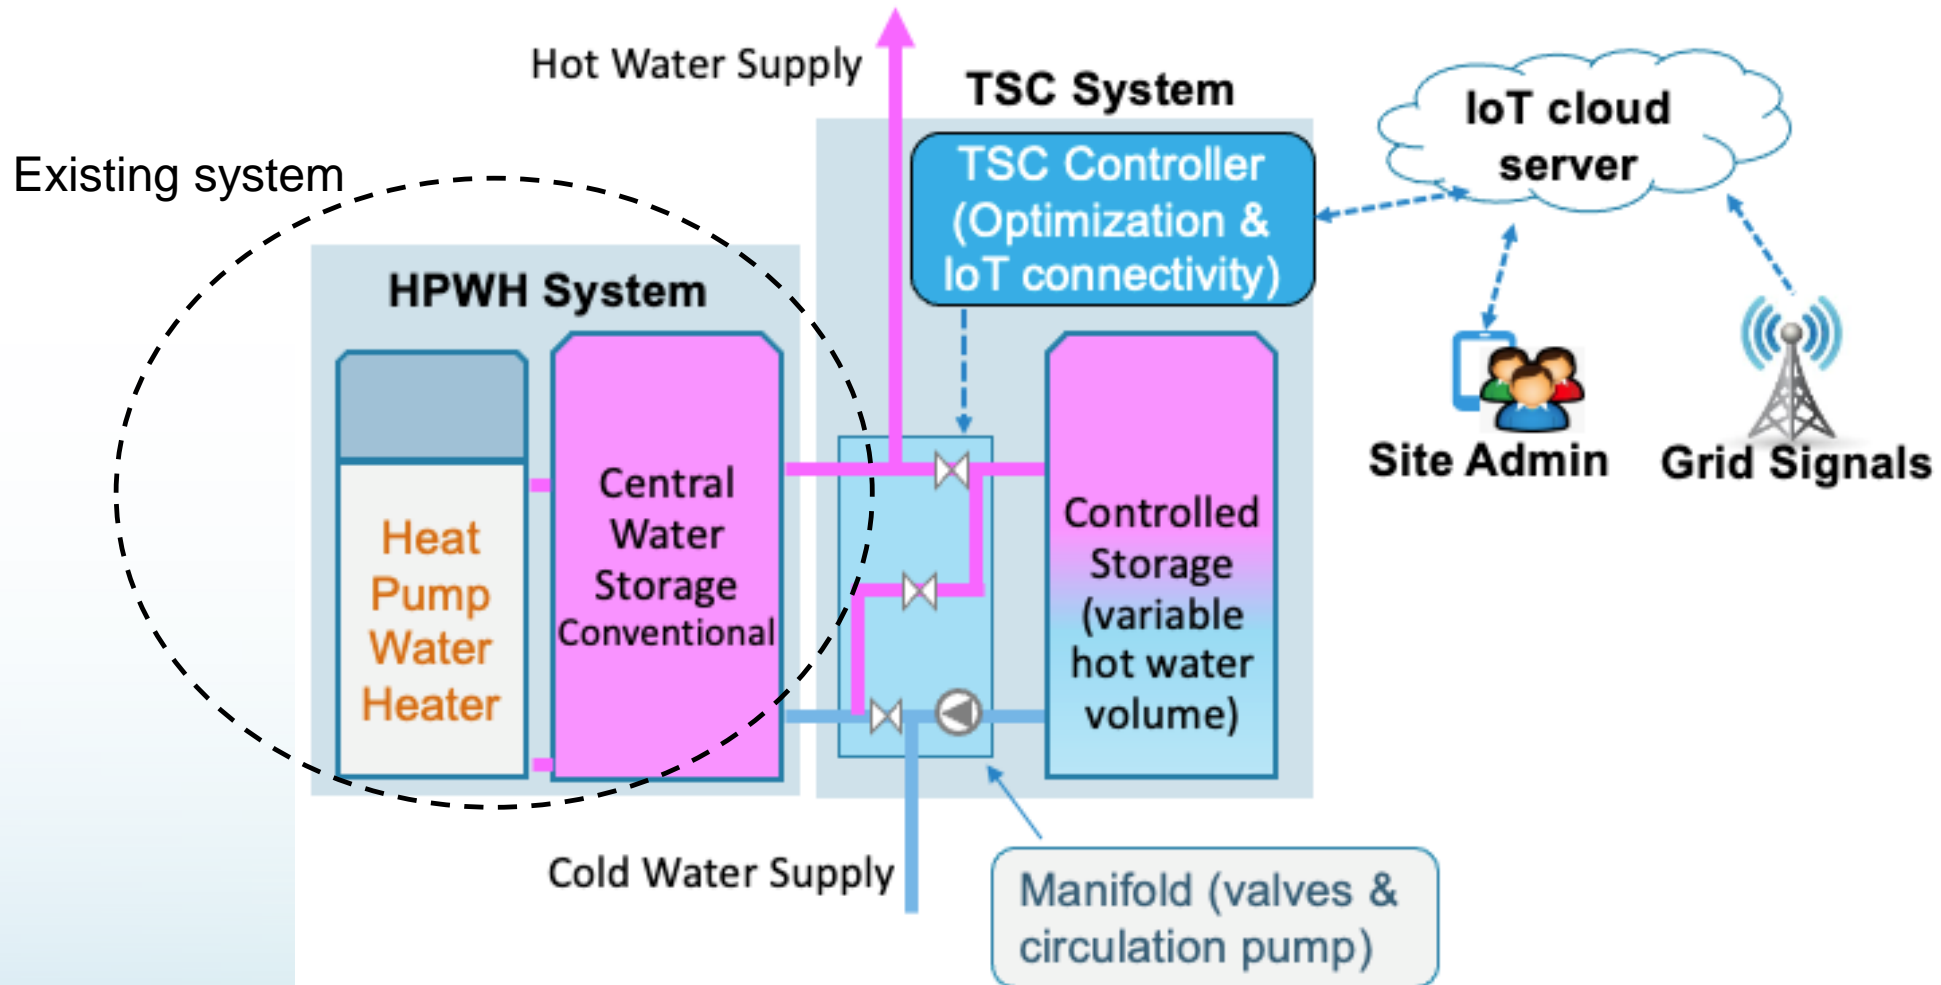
Hot Water Supply

TSC System

IoT cloud server

Existing system

TSC Controller (Optimization & IoT connectivity)

HPWH System

Heat Pump Water Heater

Central Water Storage Conventional

Controlled Storage (variable hot water volume)

Site Admin

Grid Signals

Cold Water Supply

Manifold (valves & circulation pump)